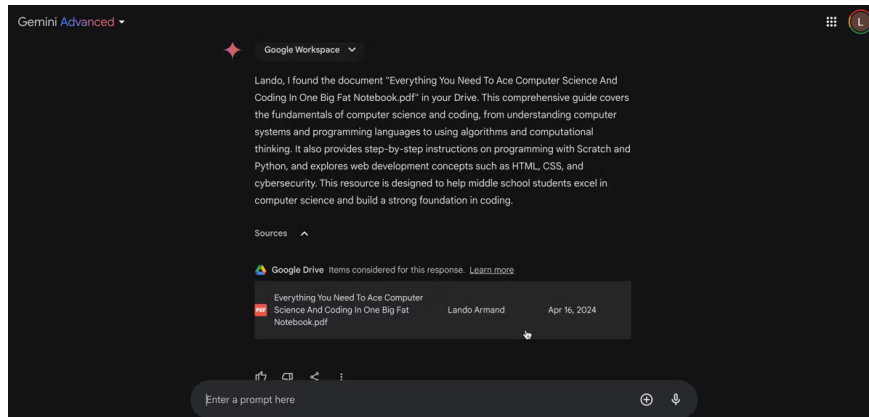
Gemini Advanced

L

Google Workspace

Lando, I found the document "Everything You Need To Ace Computer Science And Coding In One Big Fat Notebook.pdf" in your Drive. This comprehensive guide covers the fundamentals of computer science and coding, from understanding computer systems and programming languages to using algorithms and computational thinking. It also provides step-by-step instructions on programming with Scratch and Python, and explores web development concepts such as HTML, CSS, and cybersecurity. This resource is designed to help middle school students excel in computer science and build a strong foundation in coding.

Sources

Google Drive Items considered for this response. Learn more

PDF Everything You Need To Ace Computer Science And Coding In One Big Fat Notebook.pdf Lando Armand Apr 16, 2024

Enter a prompt here